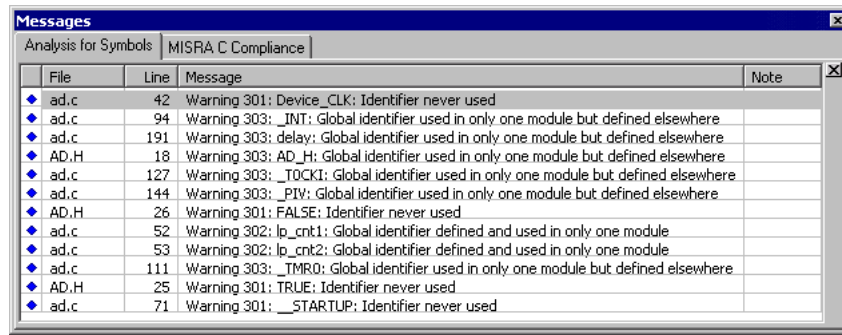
Messages

Analysis for Symbols | MISRA C Compliance

| | File | Line | Message | Note |
|---|---|---|---|---|
| ◆ | ad.c | 42 | Warning 301: Device_CLK: Identifier never used | |
| ◆ | ad.c | 94 | Warning 303: _INT: Global identifier used in only one module but defined elsewhere | |
| ◆ | ad.c | 191 | Warning 303: delay: Global identifier used in only one module but defined elsewhere | |
| ◆ | AD.H | 18 | Warning 303: AD_H: Global identifier used in only one module but defined elsewhere | |
| ◆ | ad.c | 127 | Warning 303: _T0CKI: Global identifier used in only one module but defined elsewhere | |
| ◆ | ad.c | 144 | Warning 303: _PIV: Global identifier used in only one module but defined elsewhere | |
| ◆ | AD.H | 26 | Warning 301: FALSE: Identifier never used | |
| ◆ | ad.c | 52 | Warning 302: lp_cnt1: Global identifier defined and used in only one module | |
| ◆ | ad.c | 53 | Warning 302: lp_cnt2: Global identifier defined and used in only one module | |
| ◆ | ad.c | 111 | Warning 303: _TMR0: Global identifier used in only one module but defined elsewhere | |
| ◆ | AD.H | 25 | Warning 301: TRUE: Identifier never used | |
| ◆ | ad.c | 71 | Warning 301: __STARTUP: Identifier never used | |